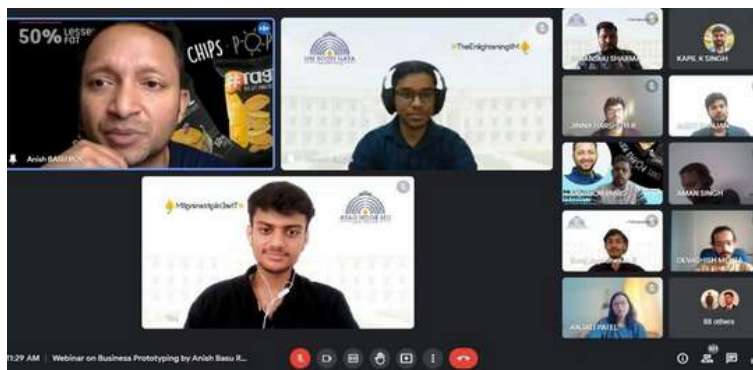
50% lesser fat
CHIPS
Anish BASU ROY
IIM BODH GAYA
#TheEnlighteningIIM
#TheEnlighteningIIM
IIM BODH GAYA
HIMANSHU SHARMA
KAPIL K SINGH
JINNA HARSHITH R
AMAN SINGH
DEVASHISH MEHTA
ANJALI PATEL
88 others
11:29 AM | Webinar on Business Prototyping by Anish Basu R...